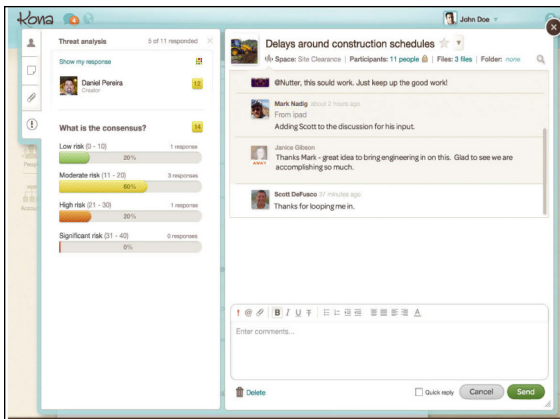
kona 4

John Doe

Threat analysis

5 of 11 responded

Show my response

Daniel Pereira
Creator

12

What is the consensus?

14

Low risk (0 - 10)
1 response
20%

Moderate risk (11 - 20)
3 responses
60%

High risk (21 - 30)
1 response
20%

Significant risk (31 - 40)
0 responses
0%

Delays around construction schedules

Space: Site Clearance | Participants: 11 people | Files: 3 files | Folder: none

@Nutter, this sould work. Just keep up the good work!

Mark Nadig about 2 hours ago
From ipad
Adding Scott to the discussion for his input.

Janice Gibson
Thanks Mark - great idea to bring engineering in on this. Glad to see we are accomplishing so much.

Scott DeFusco 37 minutes ago
Thanks for looping me in.

Enter comments...

Delete

Quick reply

Cancel

Send